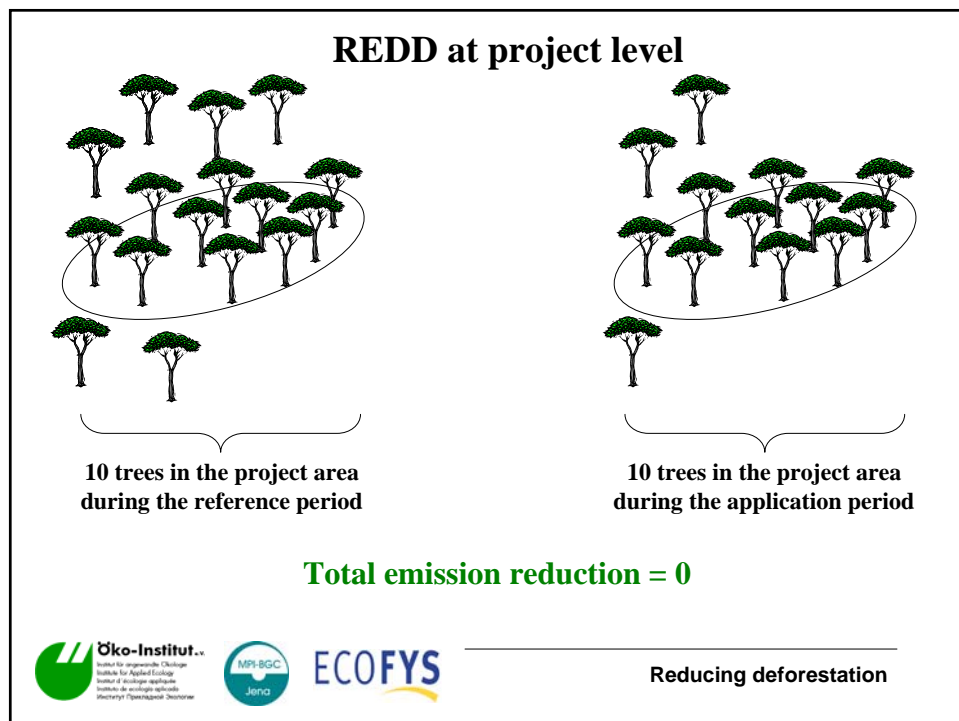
REDD at project level

10 trees in the project area during the reference period

10 trees in the project area during the application period

Total emission reduction = 0

Öko-Institut e.V.
Institut für angewandte Ökologie
Institute for Applied Ecology
Institut d'écologie appliquée
Instituto de ecología aplicada
Институт Прикладной Экологии

MPI-BGC
Jena

ECOFYS

Reducing deforestation